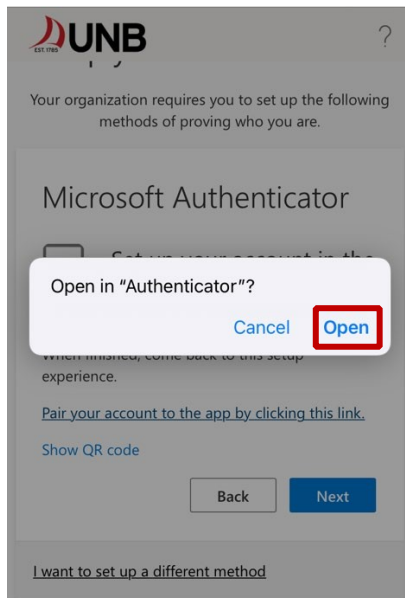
EST. 1785 UNB

?

Your organization requires you to set up the following methods of proving who you are.

Microsoft Authenticator

Set up your account in the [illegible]

Open in "Authenticator"?

Cancel Open

When finished, come back to this setup experience.

Pair your account to the app by clicking this link.

Show QR code

Back Next

I want to set up a different method